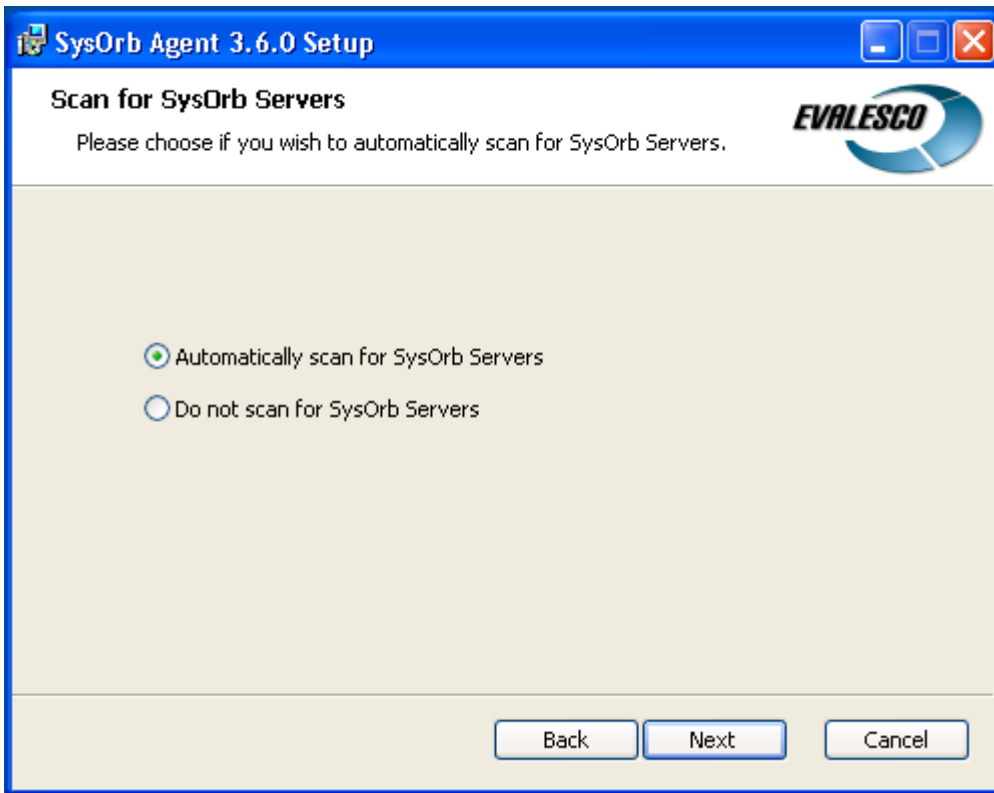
SysOrb Agent 3.6.0 Setup

Scan for SysOrb Servers

Please choose if you wish to automatically scan for SysOrb Servers.

EVALESCO

Automatically scan for SysOrb Servers

Do not scan for SysOrb Servers

Back

Next

Cancel